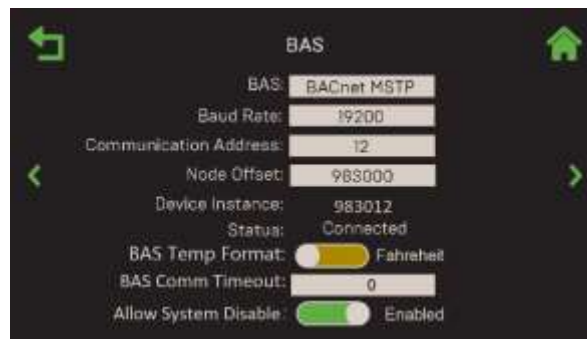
BAS

BAS: BACnet MSTP

Baud Rate: 19200

Communication Address: 12

Node Offset: 983000

Device Instance: 983012

Status: Connected

BAS Temp Format: Fahrenheit

BAS Comm Timeout: 0

Allow System Disable: Enabled